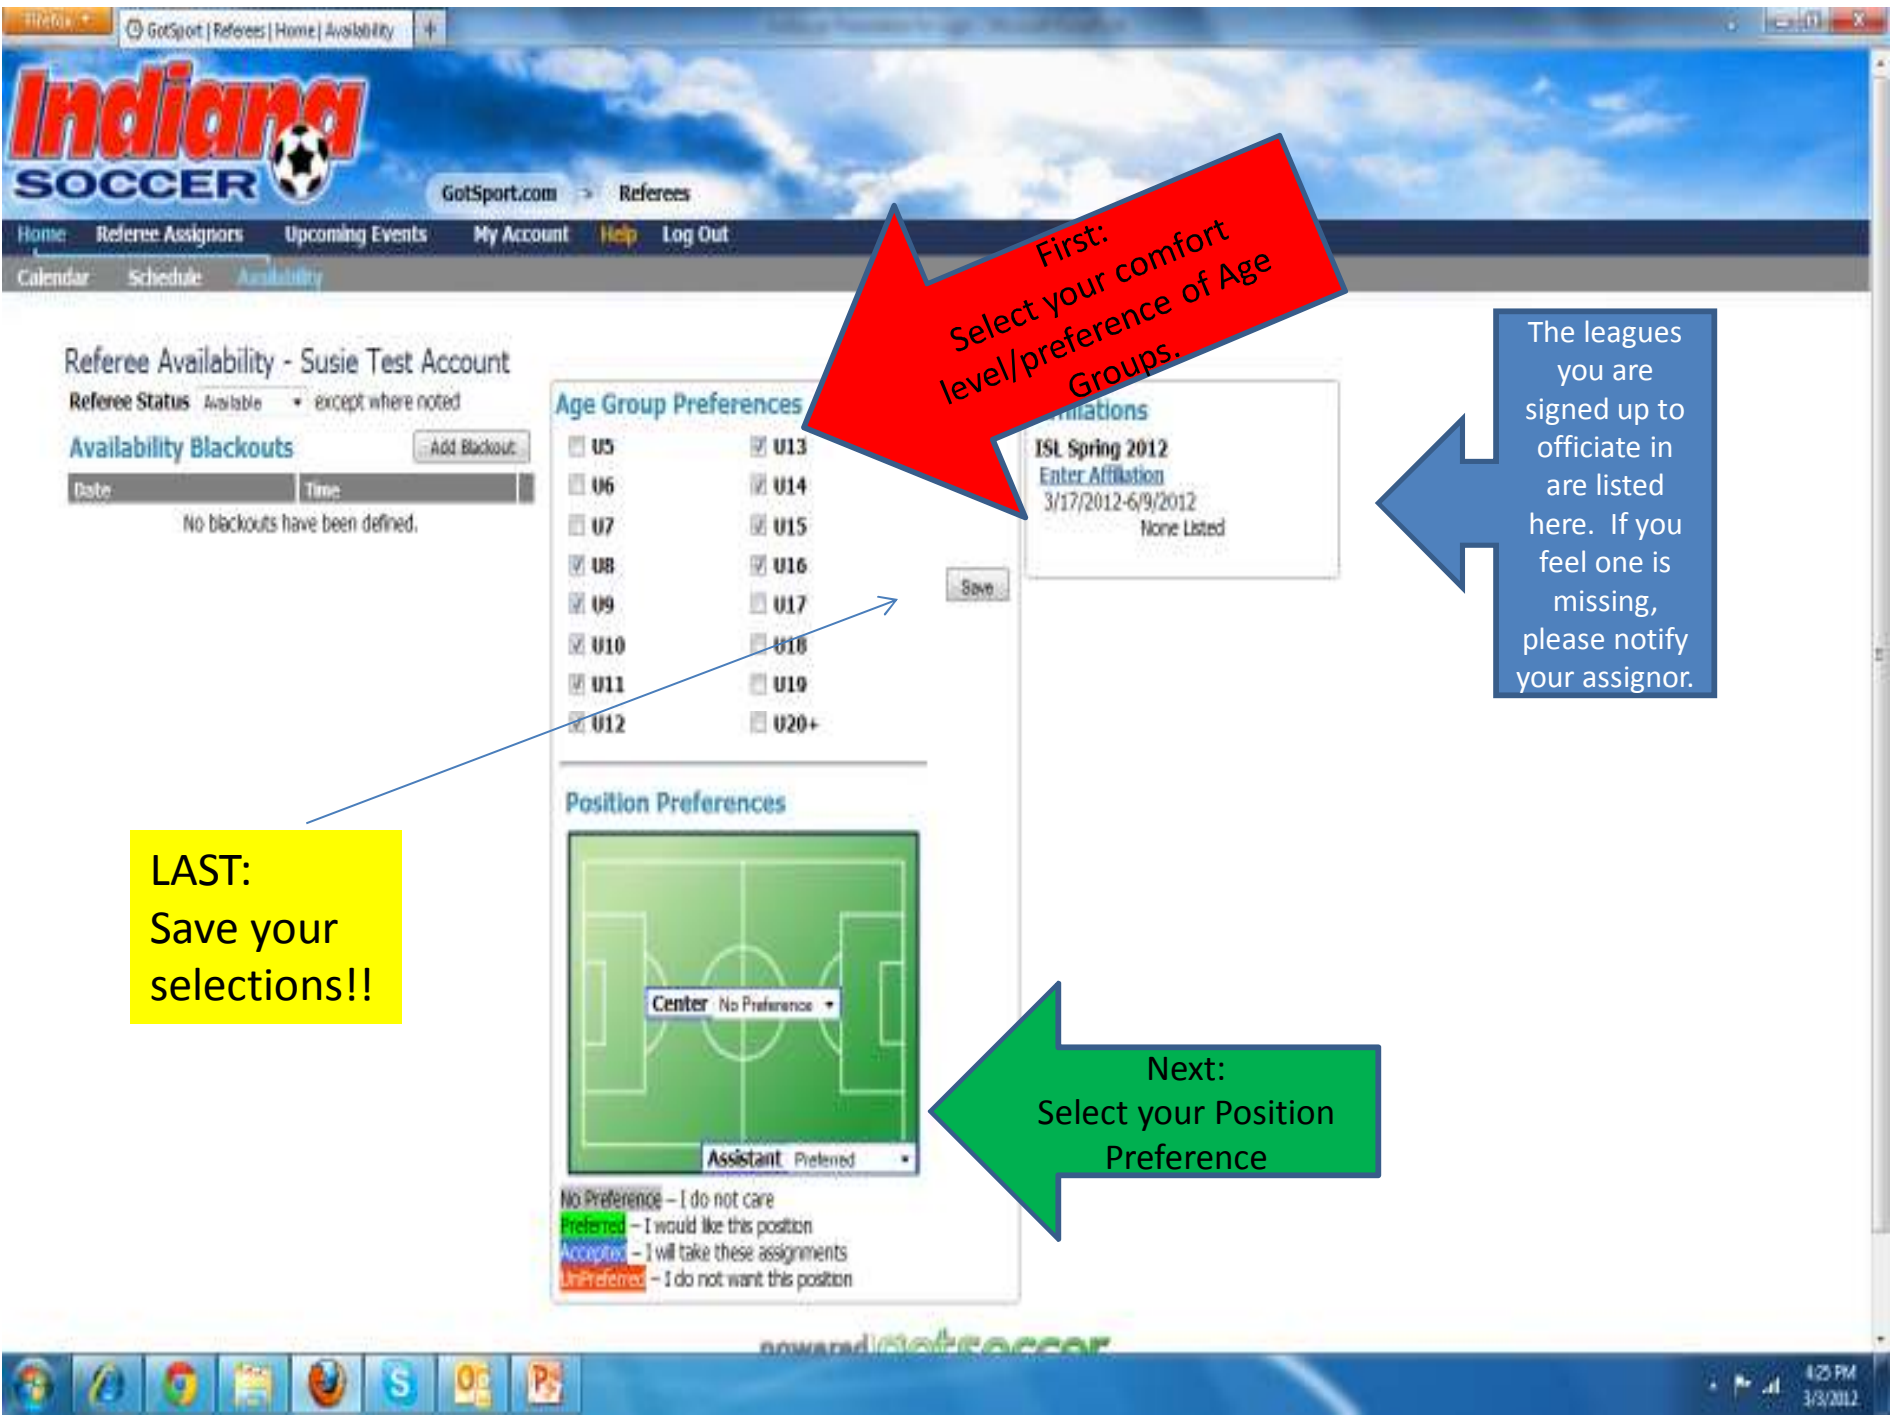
Firefox

GotSport | Referees | Home | Availability

Indiana SOCCER

GotSport.com > Referees

Home Referee Assignors Upcoming Events My Account Help Log Out

Calendar Schedule Availability

First:
Select your comfort level/preference of Age Groups.

The leagues you are signed up to officiate in are listed here. If you feel one is missing, please notify your assignor.

Referee Availability - Susie Test Account

Referee Status Available except where noted

Availability Blackouts Add Blackout

| Date | Time |
|---|---|
| No blackouts have been defined. | |

Age Group Preferences

| | |
|---|---|
| U5 | U13 |
| U6 | U14 |
| U7 | U15 |
| U8 | U16 |
| U9 | U17 |
| U10 | U18 |
| U11 | U19 |
| U12 | U20+ |

Save

Affiliations

ISL Spring 2012
Enter Affiliation
3/17/2012-6/9/2012
None Listed

Position Preferences

Center No Preference

Assistant Preferred

No Preference – I do not care
Preferred – I would like this position
Accepted – I will take these assignments
UnPreferred – I do not want this position

LAST:
Save your selections!!

Next:
Select your Position Preference

powered gotsoccer

4:25 PM
3/3/2012